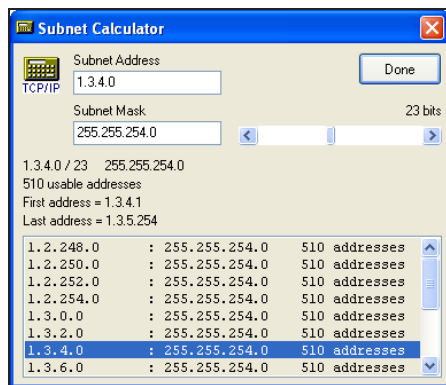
Subnet Calculator

TCP/IP

Subnet Address
1.3.4.0

Done

Subnet Mask
255.255.254.0

23 bits

1.3.4.0 / 23 255.255.254.0
510 usable addresses
First address = 1.3.4.1
Last address = 1.3.5.254

| | | |
|---|---|---|
| 1.2.248.0 | : 255.255.254.0 | 510 addresses |
| 1.2.250.0 | : 255.255.254.0 | 510 addresses |
| 1.2.252.0 | : 255.255.254.0 | 510 addresses |
| 1.2.254.0 | : 255.255.254.0 | 510 addresses |
| 1.3.0.0 | : 255.255.254.0 | 510 addresses |
| 1.3.2.0 | : 255.255.254.0 | 510 addresses |
| 1.3.4.0 | : 255.255.254.0 | 510 addresses |
| 1.3.6.0 | : 255.255.254.0 | 510 addresses |